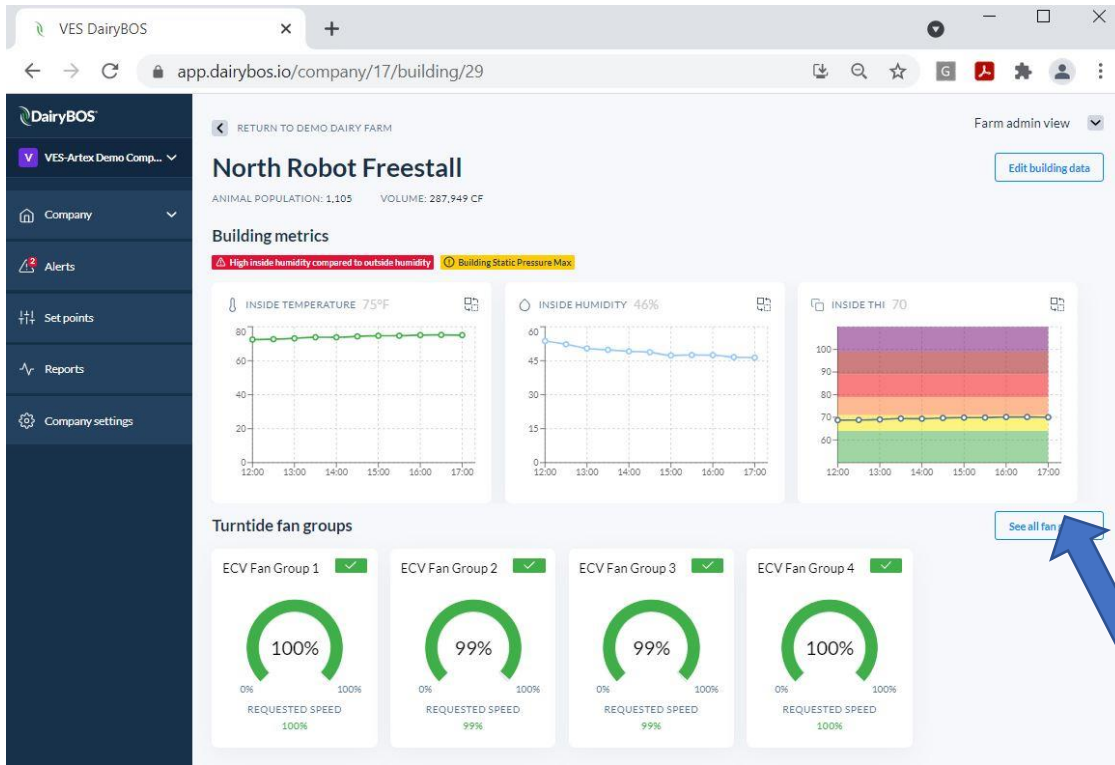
VES DairyBOS ×  +

app.dairybos.io/company/17/building/29

DairyBOS

V VES-Artex Demo Comp...

Company

2 Alerts

Set points

Reports

Company settings

RETURN TO DEMO DAIRY FARM

Farm admin view

North Robot Freestall

Edit building data

ANIMAL POPULATION: 1,105 VOLUME: 287,949 CF

Building metrics

High inside humidity compared to outside humidity  Building Static Pressure Max

INSIDE TEMPERATURE 75°F

80
60
40
20
0
12:00 13:00 14:00 15:00 16:00 17:00

INSIDE HUMIDITY 46%

60
45
30
15
0
12:00 13:00 14:00 15:00 16:00 17:00

INSIDE THI 70

100
90
80
70
60
12:00 13:00 14:00 15:00 16:00 17:00

Turntide fan groups

See all fan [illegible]

ECV Fan Group 1
100%
0% 100%
REQUESTED SPEED
100%

ECV Fan Group 2
99%
0% 100%
REQUESTED SPEED
99%

ECV Fan Group 3
99%
0% 100%
REQUESTED SPEED
99%

ECV Fan Group 4
100%
0% 100%
REQUESTED SPEED
100%